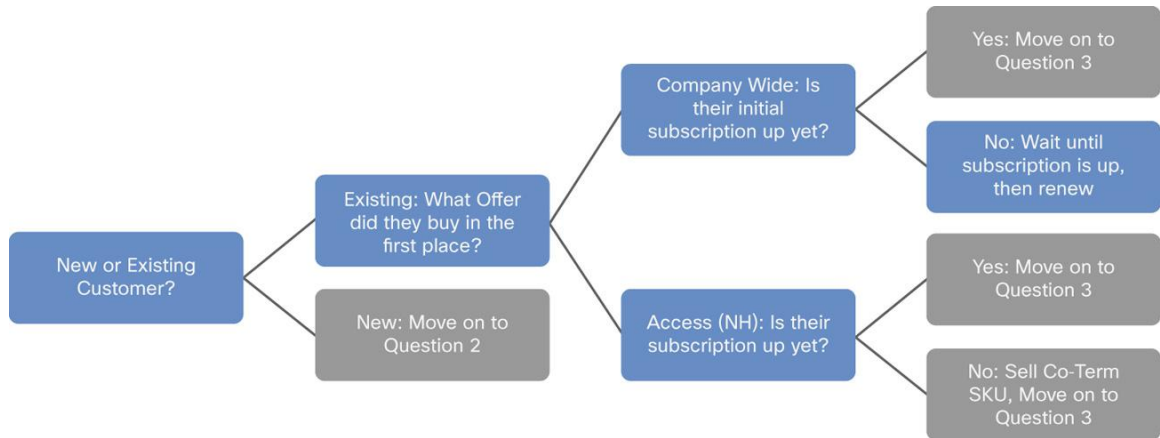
New or Existing Customer?

Existing: What Offer did they buy in the first place?

New: Move on to Question 2

Company Wide: Is their initial subscription up yet?

Access (NH): Is their subscription up yet?

Yes: Move on to Question 3

No: Wait until subscription is up, then renew

Yes: Move on to Question 3

No: Sell Co-Term SKU, Move on to Question 3